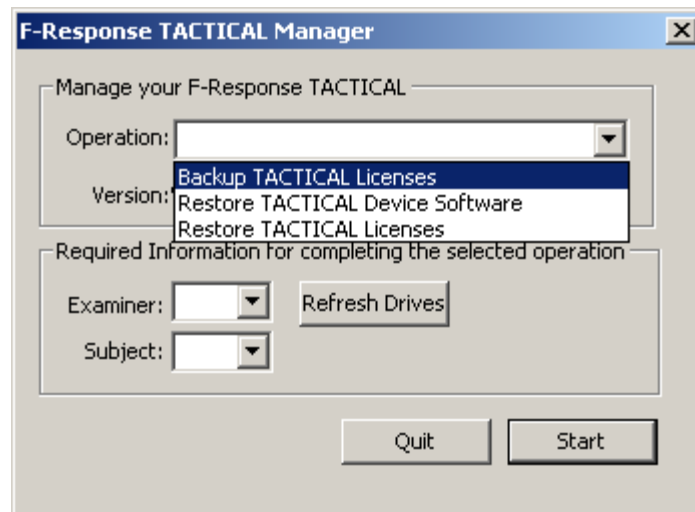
F-Response TACTICAL Manager

X

Manage your F-Response TACTICAL

Operation:

Backup TACTICAL Licenses
Restore TACTICAL Device Software
Restore TACTICAL Licenses

Version:

Required Information for completing the selected operation

Examiner:

Refresh Drives

Subject:

Quit

Start